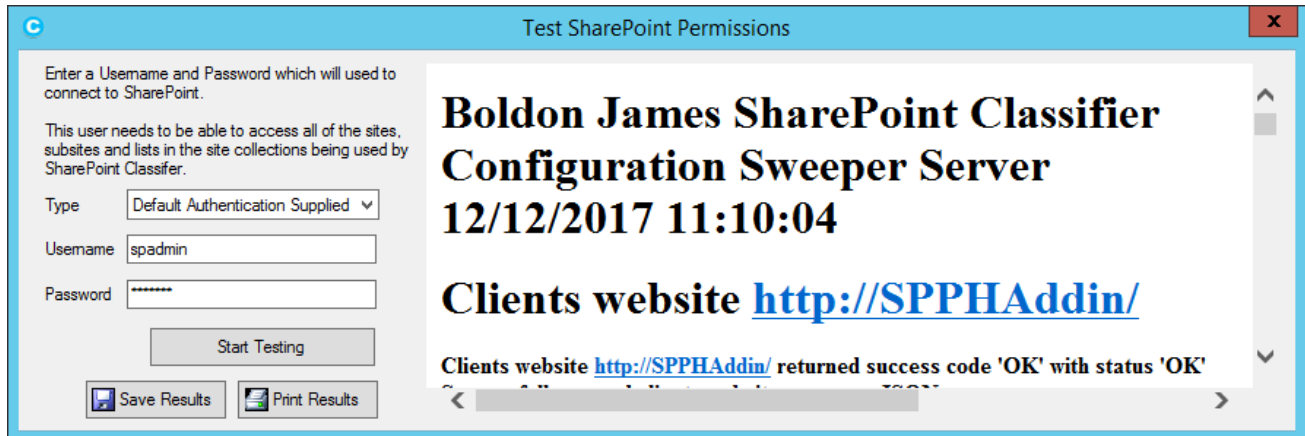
Test SharePoint Permissions

Enter a Username and Password which will used to connect to SharePoint.

This user needs to be able to access all of the sites, subsites and lists in the site collections being used by SharePoint Classifer.

Type Default Authentication Supplied

Username spadmin

Password •••••••

Start Testing

Save Results

Print Results

Boldon James SharePoint Classifier Configuration Sweeper Server 12/12/2017 11:10:04

Clients website http://SPPHAddin/

Clients website http://SPPHAddin/ returned success code 'OK' with status 'OK'

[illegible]